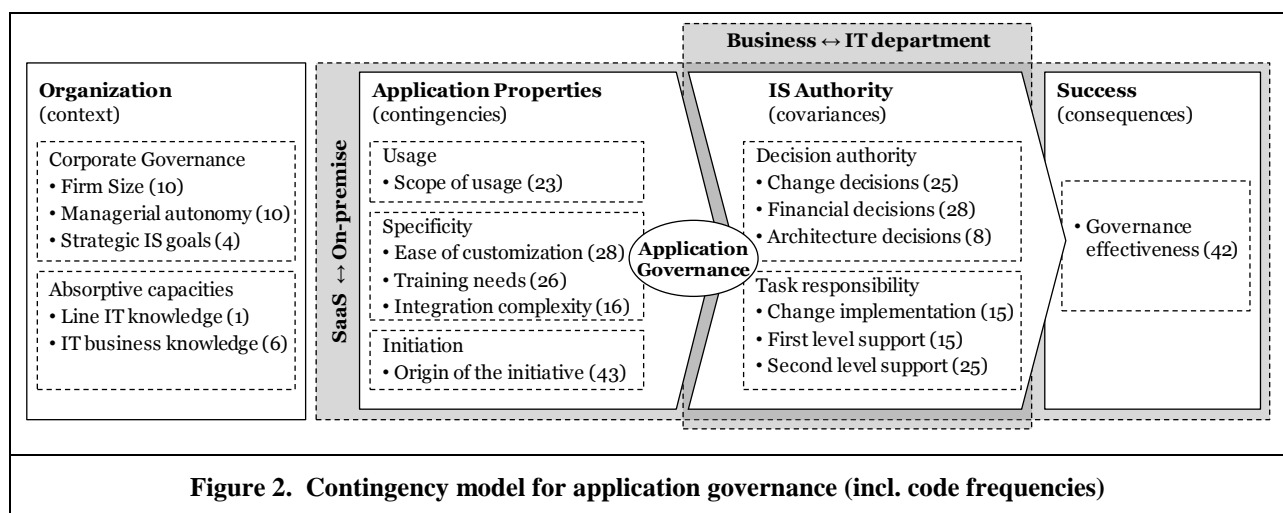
Business ↔ IT department

Organization
(context)

Corporate Governance
• Firm Size (10)
• Managerial autonomy (10)
• Strategic IS goals (4)

Absorptive capacities
• Line IT knowledge (1)
• IT business knowledge (6)

SaaS ↔ On-premise

Application Properties
(contingencies)

Usage
• Scope of usage (23)

Specificity
• Ease of customization (28)
• Training needs (26)
• Integration complexity (16)

Initiation
• Origin of the initiative (43)

Application Governance

IS Authority
(covariances)

Decision authority
• Change decisions (25)
• Financial decisions (28)
• Architecture decisions (8)

Task responsibility
• Change implementation (15)
• First level support (15)
• Second level support (25)

Success
(consequences)

• Governance effectiveness (42)

Figure 2. Contingency model for application governance (incl. code frequencies)